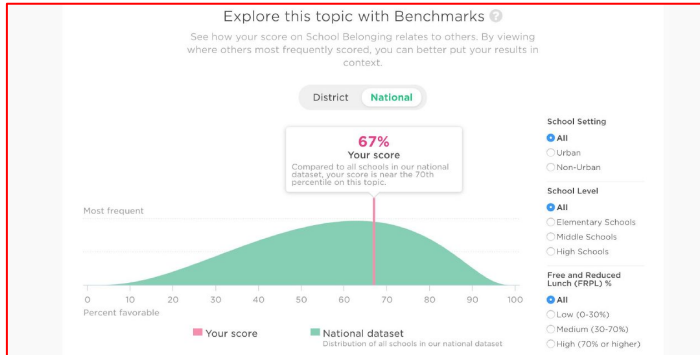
Explore this topic with Benchmarks ?

See how your score on School Belonging relates to others. By viewing where others most frequently scored, you can better put your results in context.

District National

67%
Your score
Compared to all schools in our national dataset, your score is near the 70th percentile on this topic.

Most frequent

0 10 20 30 40 50 60 70 80 90 100
Percent favorable

Your score
National dataset
Distribution of all schools in our national dataset

School Setting
All
Urban
Non-Urban

School Level
All
Elementary Schools
Middle Schools
High Schools

Free and Reduced Lunch (FRPL) %
All
Low (0-30%)
Medium (30-70%)
High (70% or higher)